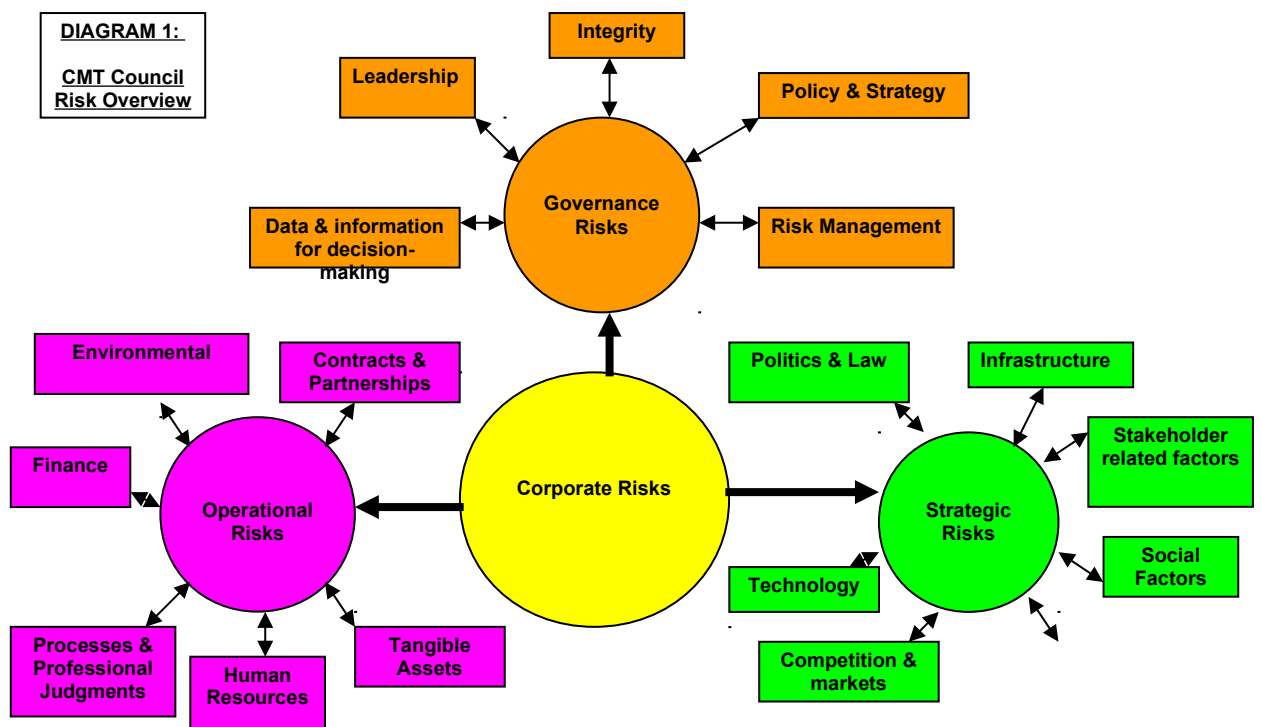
DIAGRAM 1:

CMT Council Risk Overview

Integrity

Leadership

Policy & Strategy

Governance Risks

Data & information for decision-making

Risk Management

Environmental

Contracts & Partnerships

Politics & Law

Infrastructure

Stakeholder related factors

Finance

Operational Risks

Corporate Risks

Strategic Risks

Social Factors

Technology

Processes & Professional Judgments

Human Resources

Tangible Assets

Competition & markets